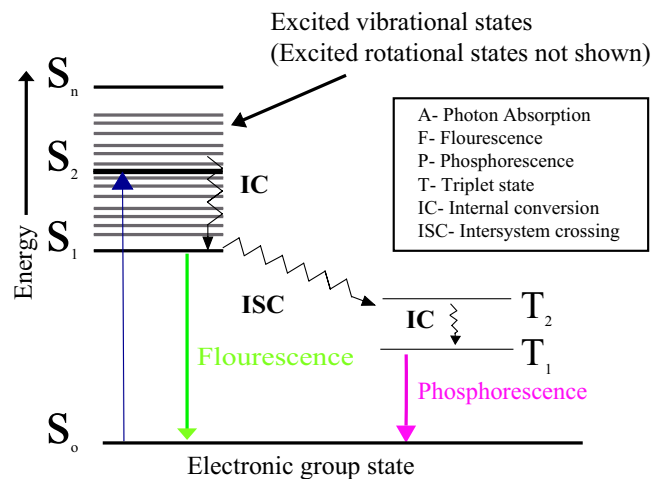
Excited vibrational states
(Excited rotational states not shown)

$S_n$

$S_2$

$S_1$

Energy

A- Photon Absorption
F- Flourescence
P- Phosphorescence
T- Triplet state
IC- Internal conversion
ISC- Intersystem crossing

IC

ISC

IC

$T_2$

$T_1$

Flourescence

Phosphorescence

$S_o$

Electronic group state